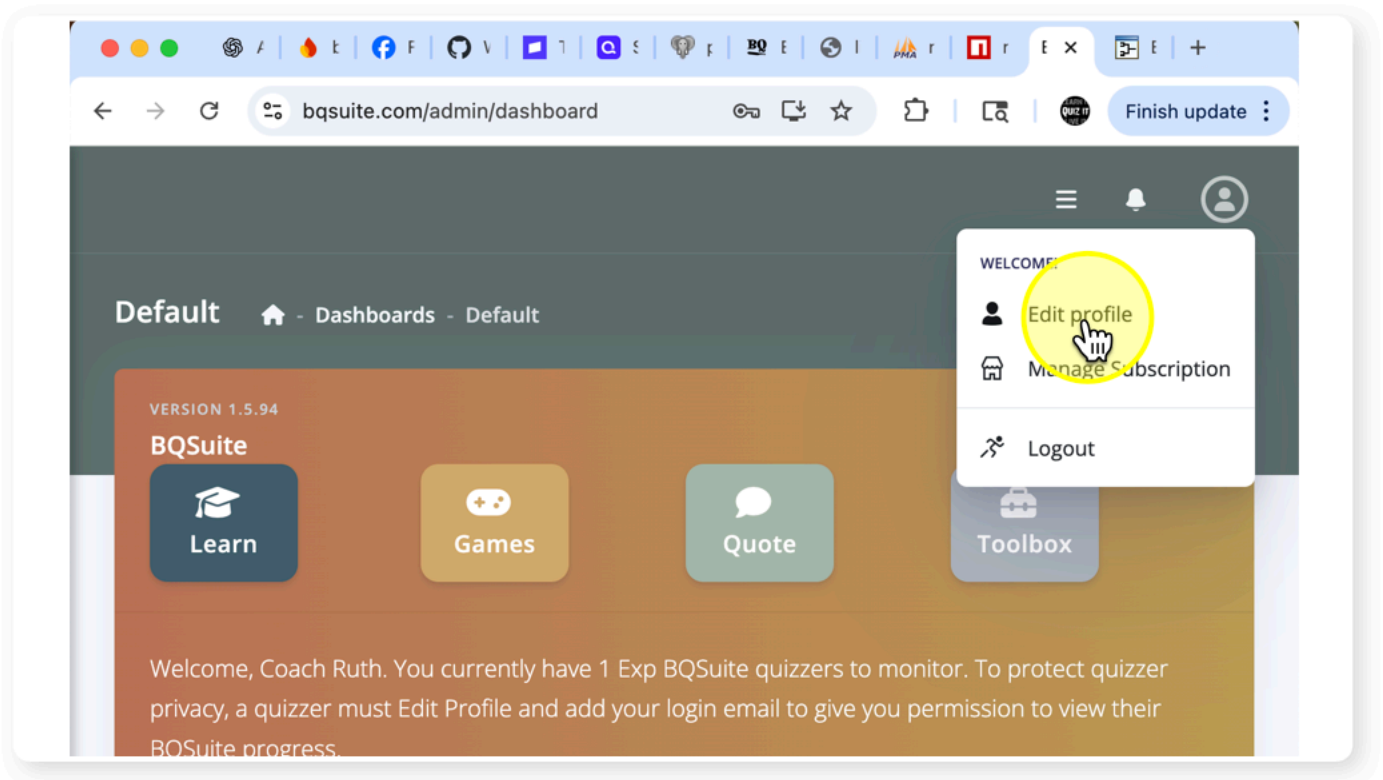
A | k | F | V | T | S | F | BQ E | I | PMA r | r | E ✕ | E | +

bqsuite.com/admin/dashboard

Finish update

WELCOME!

Edit profile

Manage Subscription

Logout

Default

Dashboards - Default

VERSION 1.5.94

BQSuite

Learn

Games

Quote

Toolbox

Welcome, Coach Ruth. You currently have 1 Exp BQSuite quizzers to monitor. To protect quizzer privacy, a quizzer must Edit Profile and add your login email to give you permission to view their BQSuite progress.